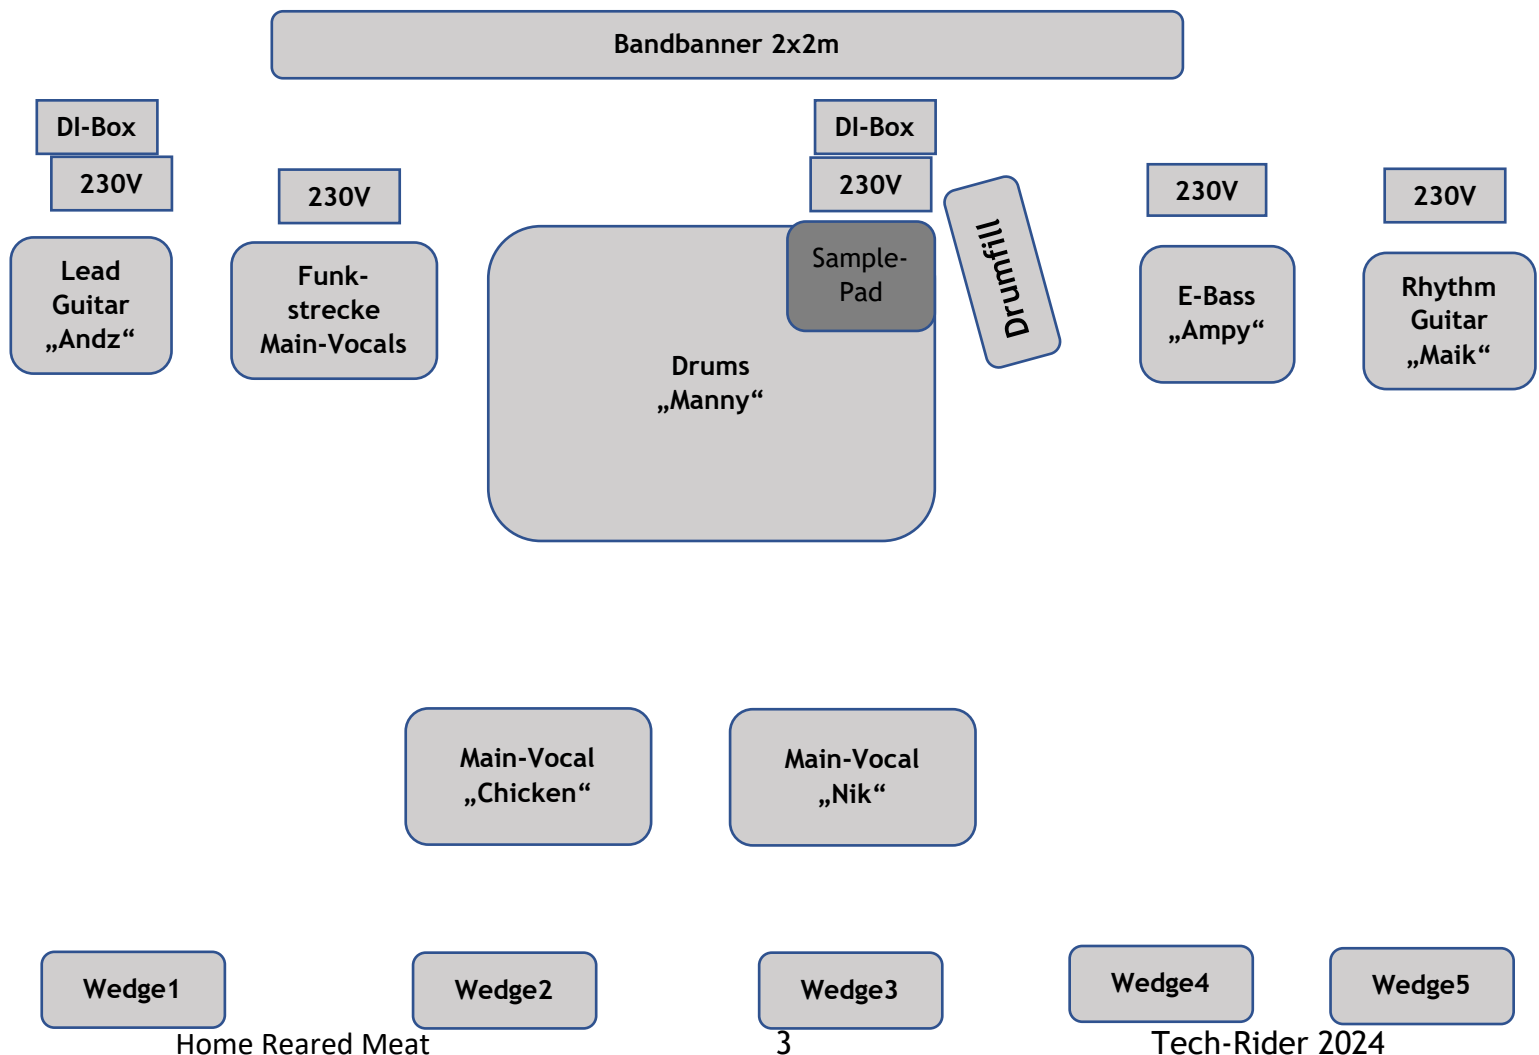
Bandbanner 2x2m

DI-Box

230V

230V

DI-Box

230V

Drumfill

230V

230V

Lead Guitar „Andz“

Funkstrecke Main-Vocals

Sample-Pad

Drums „Manny“

E-Bass „Ampy“

Rhythm Guitar „Maik“

Main-Vocal „Chicken“

Main-Vocal „Nik“

Wedge1

Wedge2

Wedge3

Wedge4

Wedge5

Home Reared Meat

3

Tech-Rider 2024